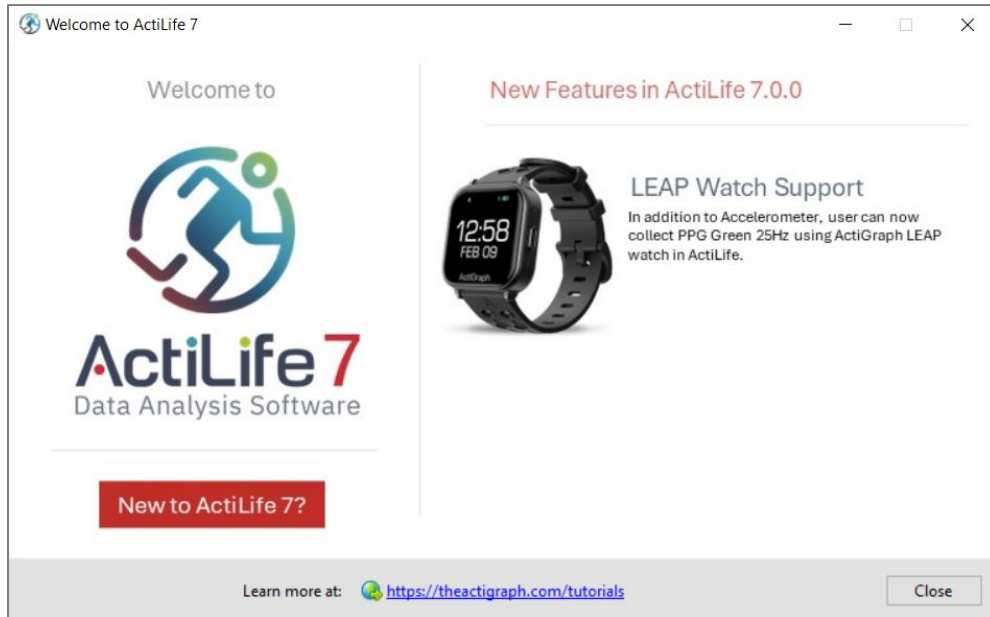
Welcome to ActiLife 7

Welcome to

ActiLife 7
Data Analysis Software

New to ActiLife 7?

New Features in ActiLife 7.0.0

12:58
FEB 09
ActiGraph

LEAP Watch Support
In addition to Accelerometer, user can now collect PPG Green 25Hz using ActiGraph LEAP watch in ActiLife.

Learn more at: https://theactigraph.com/tutorials

Close